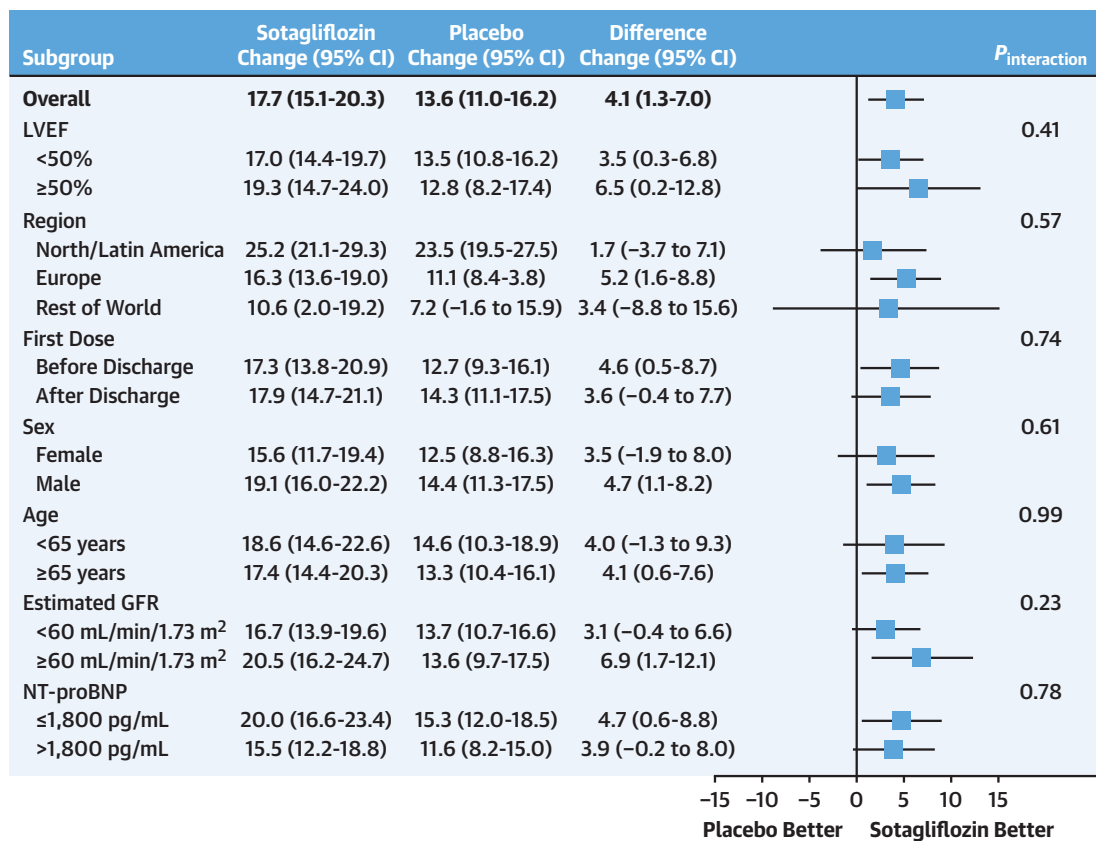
| Subgroup | Sotagliflozin Change (95% CI) | Placebo Change (95% CI) | Difference Change (95% CI) | $P_{interaction}$ |
|---|---|---|---|---|
| **Overall** | **17.7 (15.1-20.3)** | **13.6 (11.0-16.2)** | **4.1 (1.3-7.0)** | |
| LVEF | | | | 0.41 |
| <50% | 17.0 (14.4-19.7) | 13.5 (10.8-16.2) | 3.5 (0.3-6.8) | |
| ≥50% | 19.3 (14.7-24.0) | 12.8 (8.2-17.4) | 6.5 (0.2-12.8) | |
| Region | | | | 0.57 |
| North/Latin America | 25.2 (21.1-29.3) | 23.5 (19.5-27.5) | 1.7 (−3.7 to 7.1) | |
| Europe | 16.3 (13.6-19.0) | 11.1 (8.4-3.8) | 5.2 (1.6-8.8) | |
| Rest of World | 10.6 (2.0-19.2) | 7.2 (−1.6 to 15.9) | 3.4 (−8.8 to 15.6) | |
| First Dose | | | | 0.74 |
| Before Discharge | 17.3 (13.8-20.9) | 12.7 (9.3-16.1) | 4.6 (0.5-8.7) | |
| After Discharge | 17.9 (14.7-21.1) | 14.3 (11.1-17.5) | 3.6 (−0.4 to 7.7) | |
| Sex | | | | 0.61 |
| Female | 15.6 (11.7-19.4) | 12.5 (8.8-16.3) | 3.5 (−1.9 to 8.0) | |
| Male | 19.1 (16.0-22.2) | 14.4 (11.3-17.5) | 4.7 (1.1-8.2) | |
| Age | | | | 0.99 |
| <65 years | 18.6 (14.6-22.6) | 14.6 (10.3-18.9) | 4.0 (−1.3 to 9.3) | |
| ≥65 years | 17.4 (14.4-20.3) | 13.3 (10.4-16.1) | 4.1 (0.6-7.6) | |
| Estimated GFR | | | | 0.23 |
| <60 mL/min/1.73 $m^2$ | 16.7 (13.9-19.6) | 13.7 (10.7-16.6) | 3.1 (−0.4 to 6.6) | |
| ≥60 mL/min/1.73 $m^2$ | 20.5 (16.2-24.7) | 13.6 (9.7-17.5) | 6.9 (1.7-12.1) | |
| NT-proBNP | | | | 0.78 |
| ≤1,800 pg/mL | 20.0 (16.6-23.4) | 15.3 (12.0-18.5) | 4.7 (0.6-8.8) | |
| >1,800 pg/mL | 15.5 (12.2-18.8) | 11.6 (8.2-15.0) | 3.9 (−0.2 to 8.0) | |

−15 −10 −5 0 5 10 15

Placebo Better Sotagliflozin Better